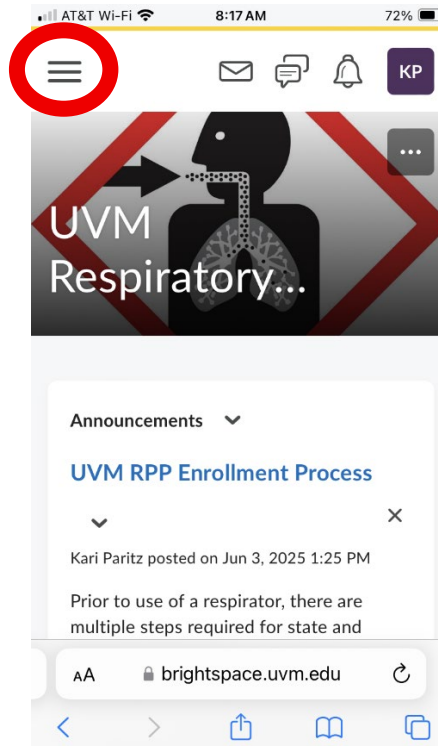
AT&T Wi-Fi 8:17 AM 72%

KP

...

UVM Respiratory...

Announcements

UVM RPP Enrollment Process

×

Kari Paritz posted on Jun 3, 2025 1:25 PM

Prior to use of a respirator, there are multiple steps required for state and

AA brightspace.uvm.edu